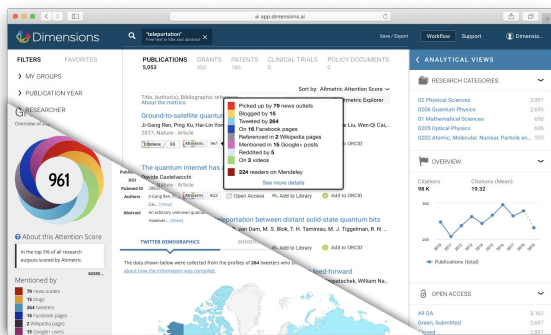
app.dimensions.ai

Dimensions

"teleportation"
Free text in title and abstract

Save / Export
Workflow
Support
Dimensio...

FILTERS
FAVORITES
> MY GROUPS
> PUBLICATION YEAR
RESEARCHER
Overview of

PUBLICATIONS
5,053
GRANTS
353
PATENTS
140
CLINICAL TRIALS
0
POLICY DOCUMENTS
66

Sort by: Altmetric Attention Score

Title, Author(s), Bibliographic
About the metrics

Altmetric Explorer

Ground-to-satellite quantum
Ji-Gang Ren, Ping Xu, Hai-Lin Yong
2017, Nature - Article

Liu, Wen-Qi Ca...

Citations 95
Add to ORCID

Picked up by 79 news outlets
Blogged by 15
Tweeted by 264
On 16 Facebook pages
Referenced in 2 Wikipedia pages
Mentioned in 15 Google+ posts
Reddited by 5
On 3 videos
224 readers on Mendeley
See more details

The quantum internet has a
Davide Castelvecchi

Publicati
DOI
Pubmed ID
Authors
Abstract

Altmetric 922
Open Access
Add to Library
Add to ORCID

(show)
An arbitrary unknown quantum
However... (show)

teleportation between distant solid-state quantum bits
van Dam, M. S. Blok, T. H. Taminiau, M. J. Tiggelman, R. N.

Open Access
Add to Library
Add to ORCID

TWITTER DEMOGRAPHICS
MENDELEY

The data shown below were collected from the profiles of 264 tweeters who s
about how the information was compiled.

feed-forward
Tapschestel, Alexan

961

About this Attention Score
In the top 5% of all research outputs scored by Altmetric
MORE...

Mentioned by
79 news outlets
15 blogs
264 tweeters
16 Facebook pages
2 Wikipedia pages
15 Google+ users

ANALYTICAL VIEWS

RESEARCH CATEGORIES
02 Physical Sciences 3,997
0206 Quantum Physics 3,619
01 Mathematical Sciences 656
0205 Optical Physics 606
0202 Atomic, Molecular, Particle an... 553

OVERVIEW
Citations 98 K
Citations (Mean) 19.32

300
200
100
2010 2011 2012 2013 2014 2015 2016 2017 2018 2019
Publications (total)

OPEN ACCESS
All OA 3,162
Green, Submitted 2,657